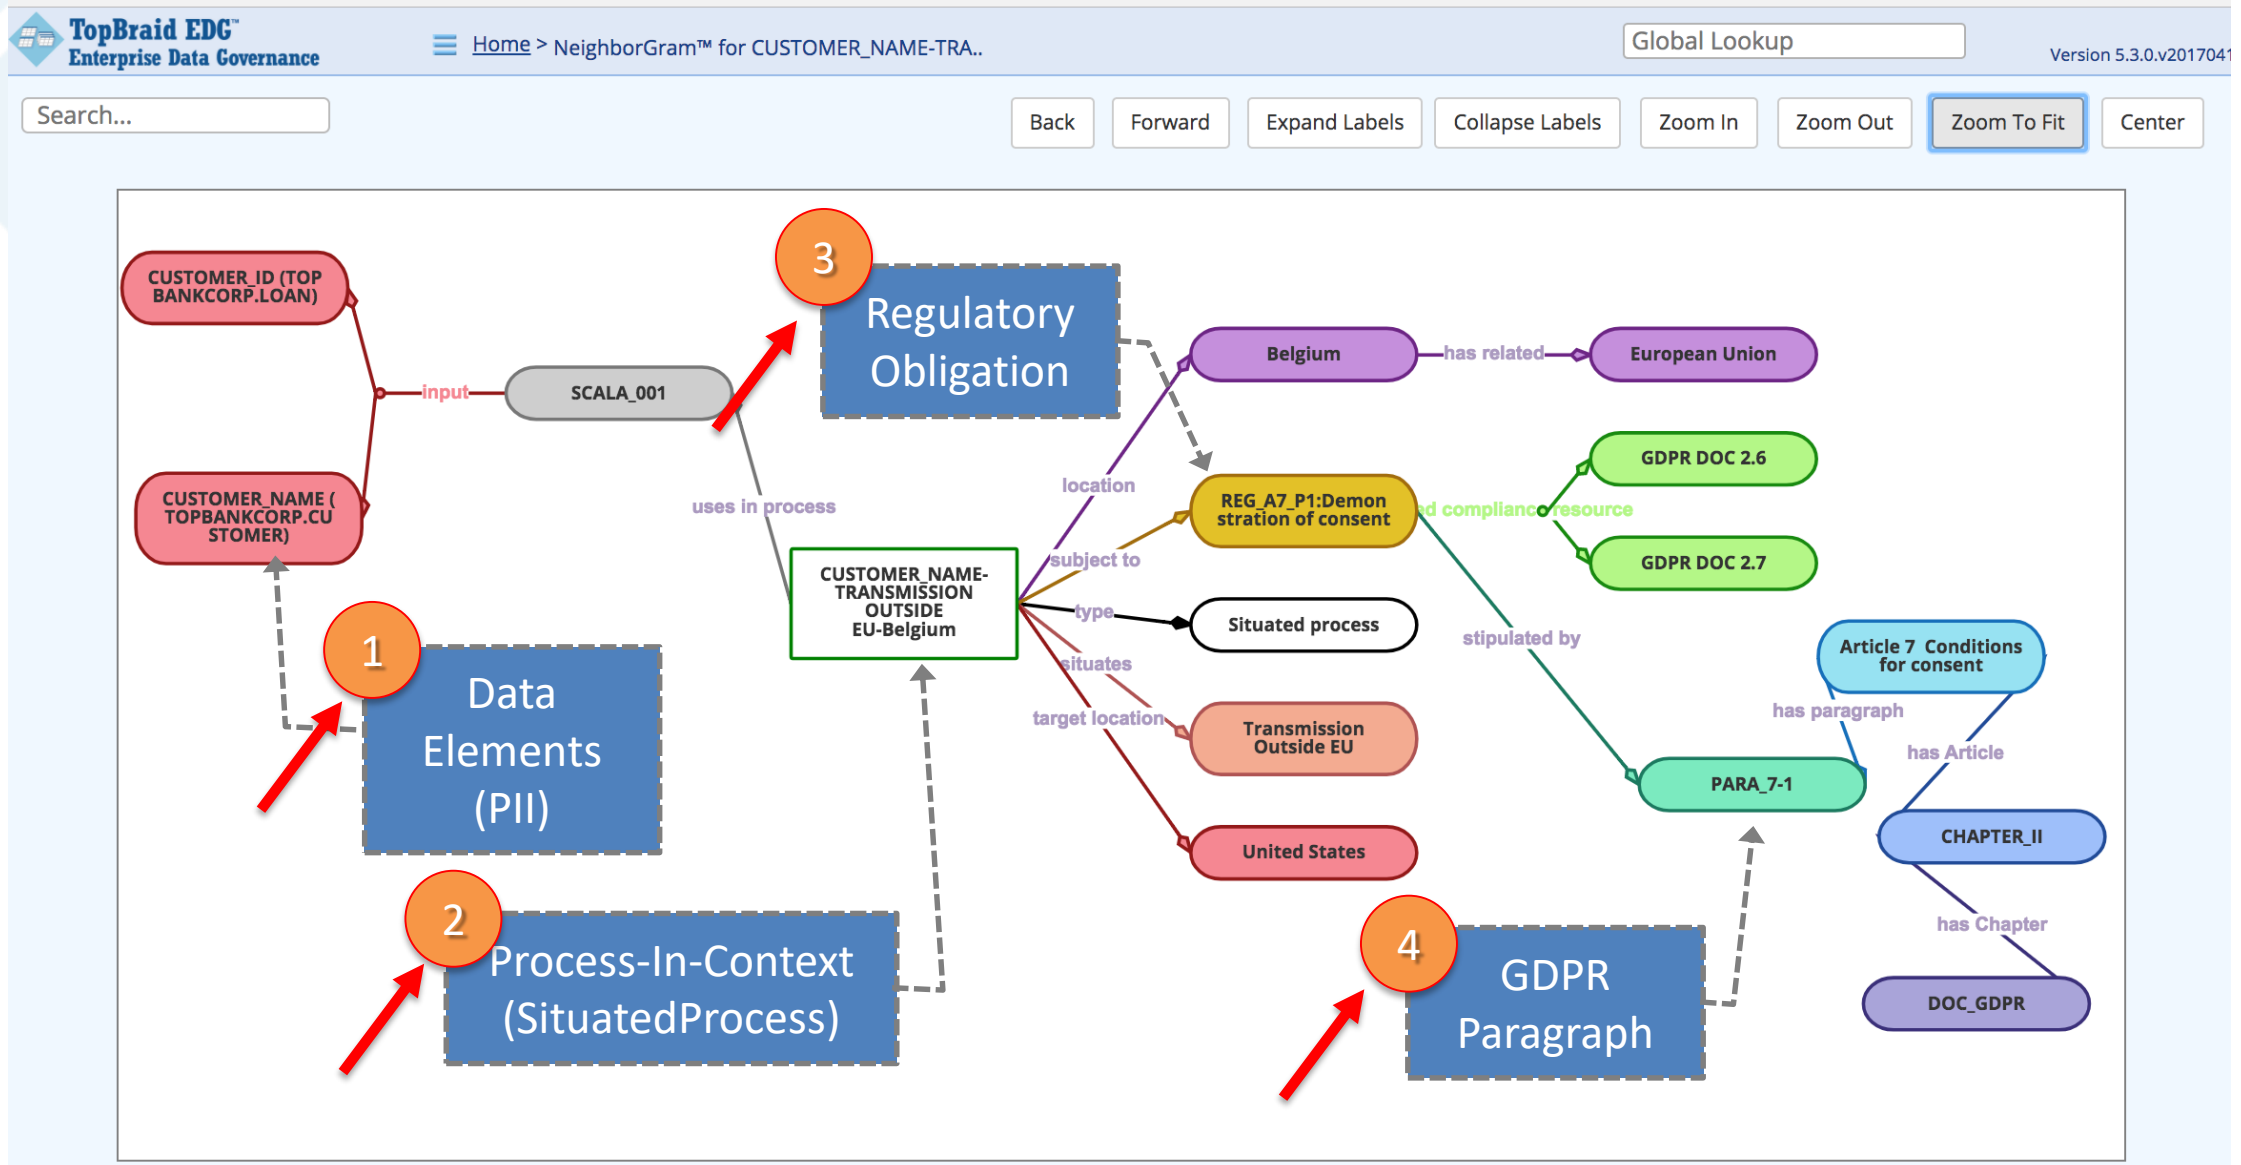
TopBraid EDC™
Enterprise Data Governance

Home > NeighborGram™ for CUSTOMER_NAME-TRA..

Global Lookup

Version 5.3.0.v2017041

Search...

Back
Forward
Expand Labels
Collapse Labels
Zoom In
Zoom Out
Zoom To Fit
Center

CUSTOMER_ID (TOP BANKCORP.LOAN)

input

SCALA_001

3

Regulatory Obligation

Belgium

has related

European Union

CUSTOMER_NAME ( TOPBANKCORP.CU STOMER)

uses in process

location

REG_A7_P1:Demonstration of consent

d compliance resource

GDPR DOC 2.6

GDPR DOC 2.7

CUSTOMER_NAME-TRANSMISSION OUTSIDE EU-Belgium

subject to

type

Situated process

stipulated by

Article 7 Conditions for consent

1

Data Elements (PII)

situates

target location

Transmission Outside EU

has paragraph

has Article

PARA_7-1

CHAPTER_II

United States

2

Process-In-Context (SituatedProcess)

4

GDPR Paragraph

has Chapter

DOC_GDPR